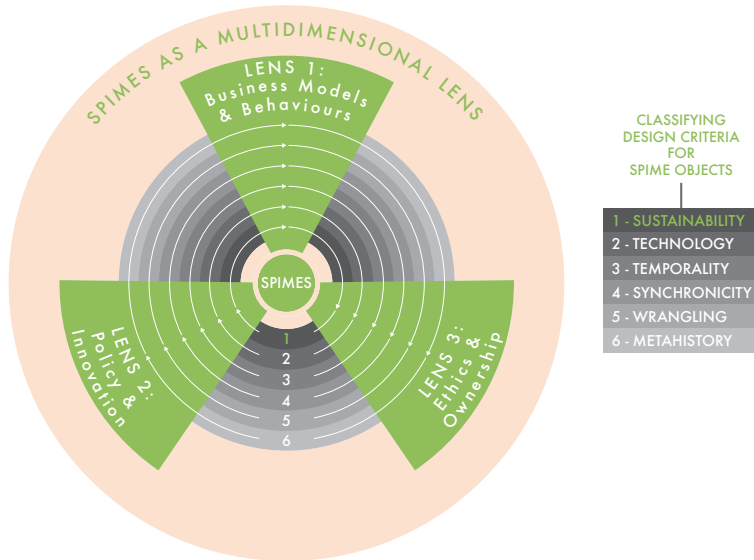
SPIMES AS A MULTIDIMENSIONAL LENS

LENS 1: Business Models & Behaviours

SPIMES

1
2
3
4
5
6

LENS 2: Policy & Innovation

LENS 3: Ethics & Ownership

CLASSIFYING DESIGN CRITERIA FOR SPIME OBJECTS

1 - SUSTAINABILITY
2 - TECHNOLOGY
3 - TEMPORALITY
4 - SYNCHRONICITY
5 - WRANGLING
6 - METAHISTORY